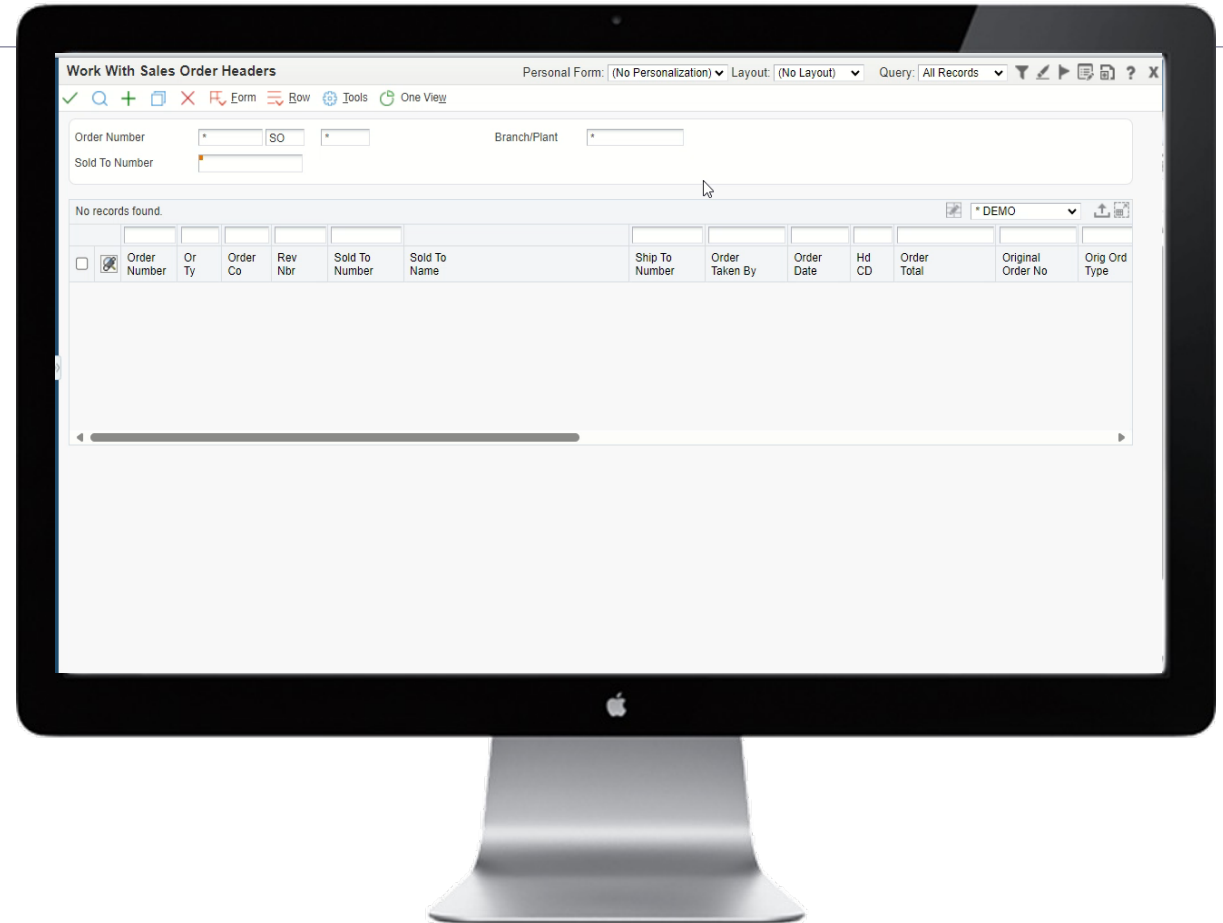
Work With Sales Order Headers

Personal Form: (No Personalization) Layout: (No Layout) Query: All Records

Form Row Tools One View

Order Number * SO *

Branch/Plant *

Sold To Number

No records found.

* DEMO

| Order Number | Or Ty | Order Co | Rev Nbr | Sold To Number | Sold To Name | Ship To Number | Order Taken By | Order Date | Hd CD | Order Total | Original Order No | Orig Ord Type |
|---|---|---|---|---|---|---|---|---|---|---|---|---|